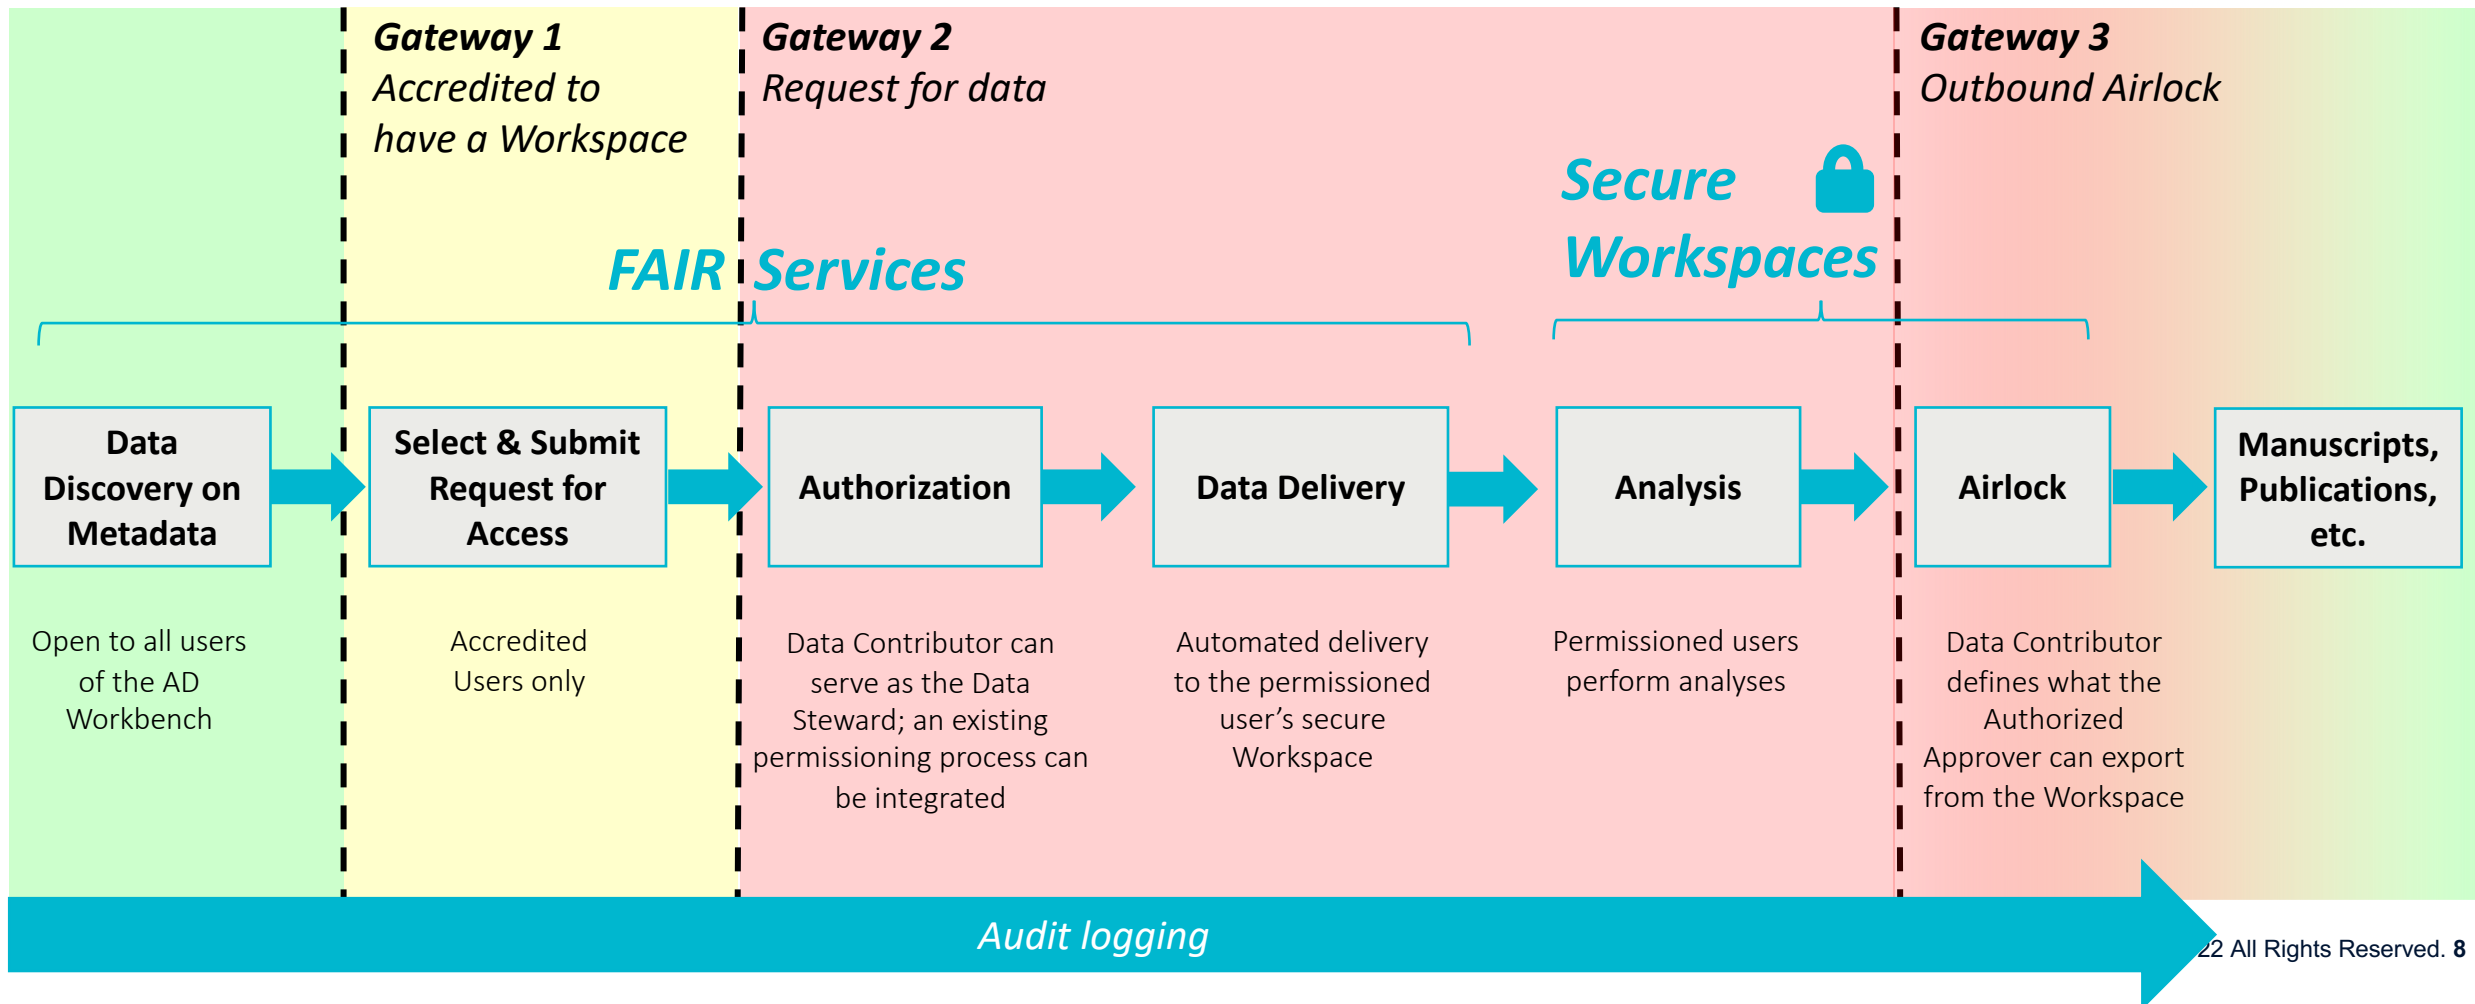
**Gateway 1**
*Accredited to have a Workspace*

**Gateway 2**
*Request for data*

**Gateway 3**
*Outbound Airlock*

Secure Workspaces

FAIR Services

Data Discovery on Metadata

Select & Submit Request for Access

Authorization

Data Delivery

Analysis

Airlock

Manuscripts, Publications, etc.

Open to all users of the AD Workbench

Accredited Users only

Data Contributor can serve as the Data Steward; an existing permissioning process can be integrated

Automated delivery to the permissioned user's secure Workspace

Permissioned users perform analyses

Data Contributor defines what the Authorized Approver can export from the Workspace

Audit logging

22 All Rights Reserved. 8